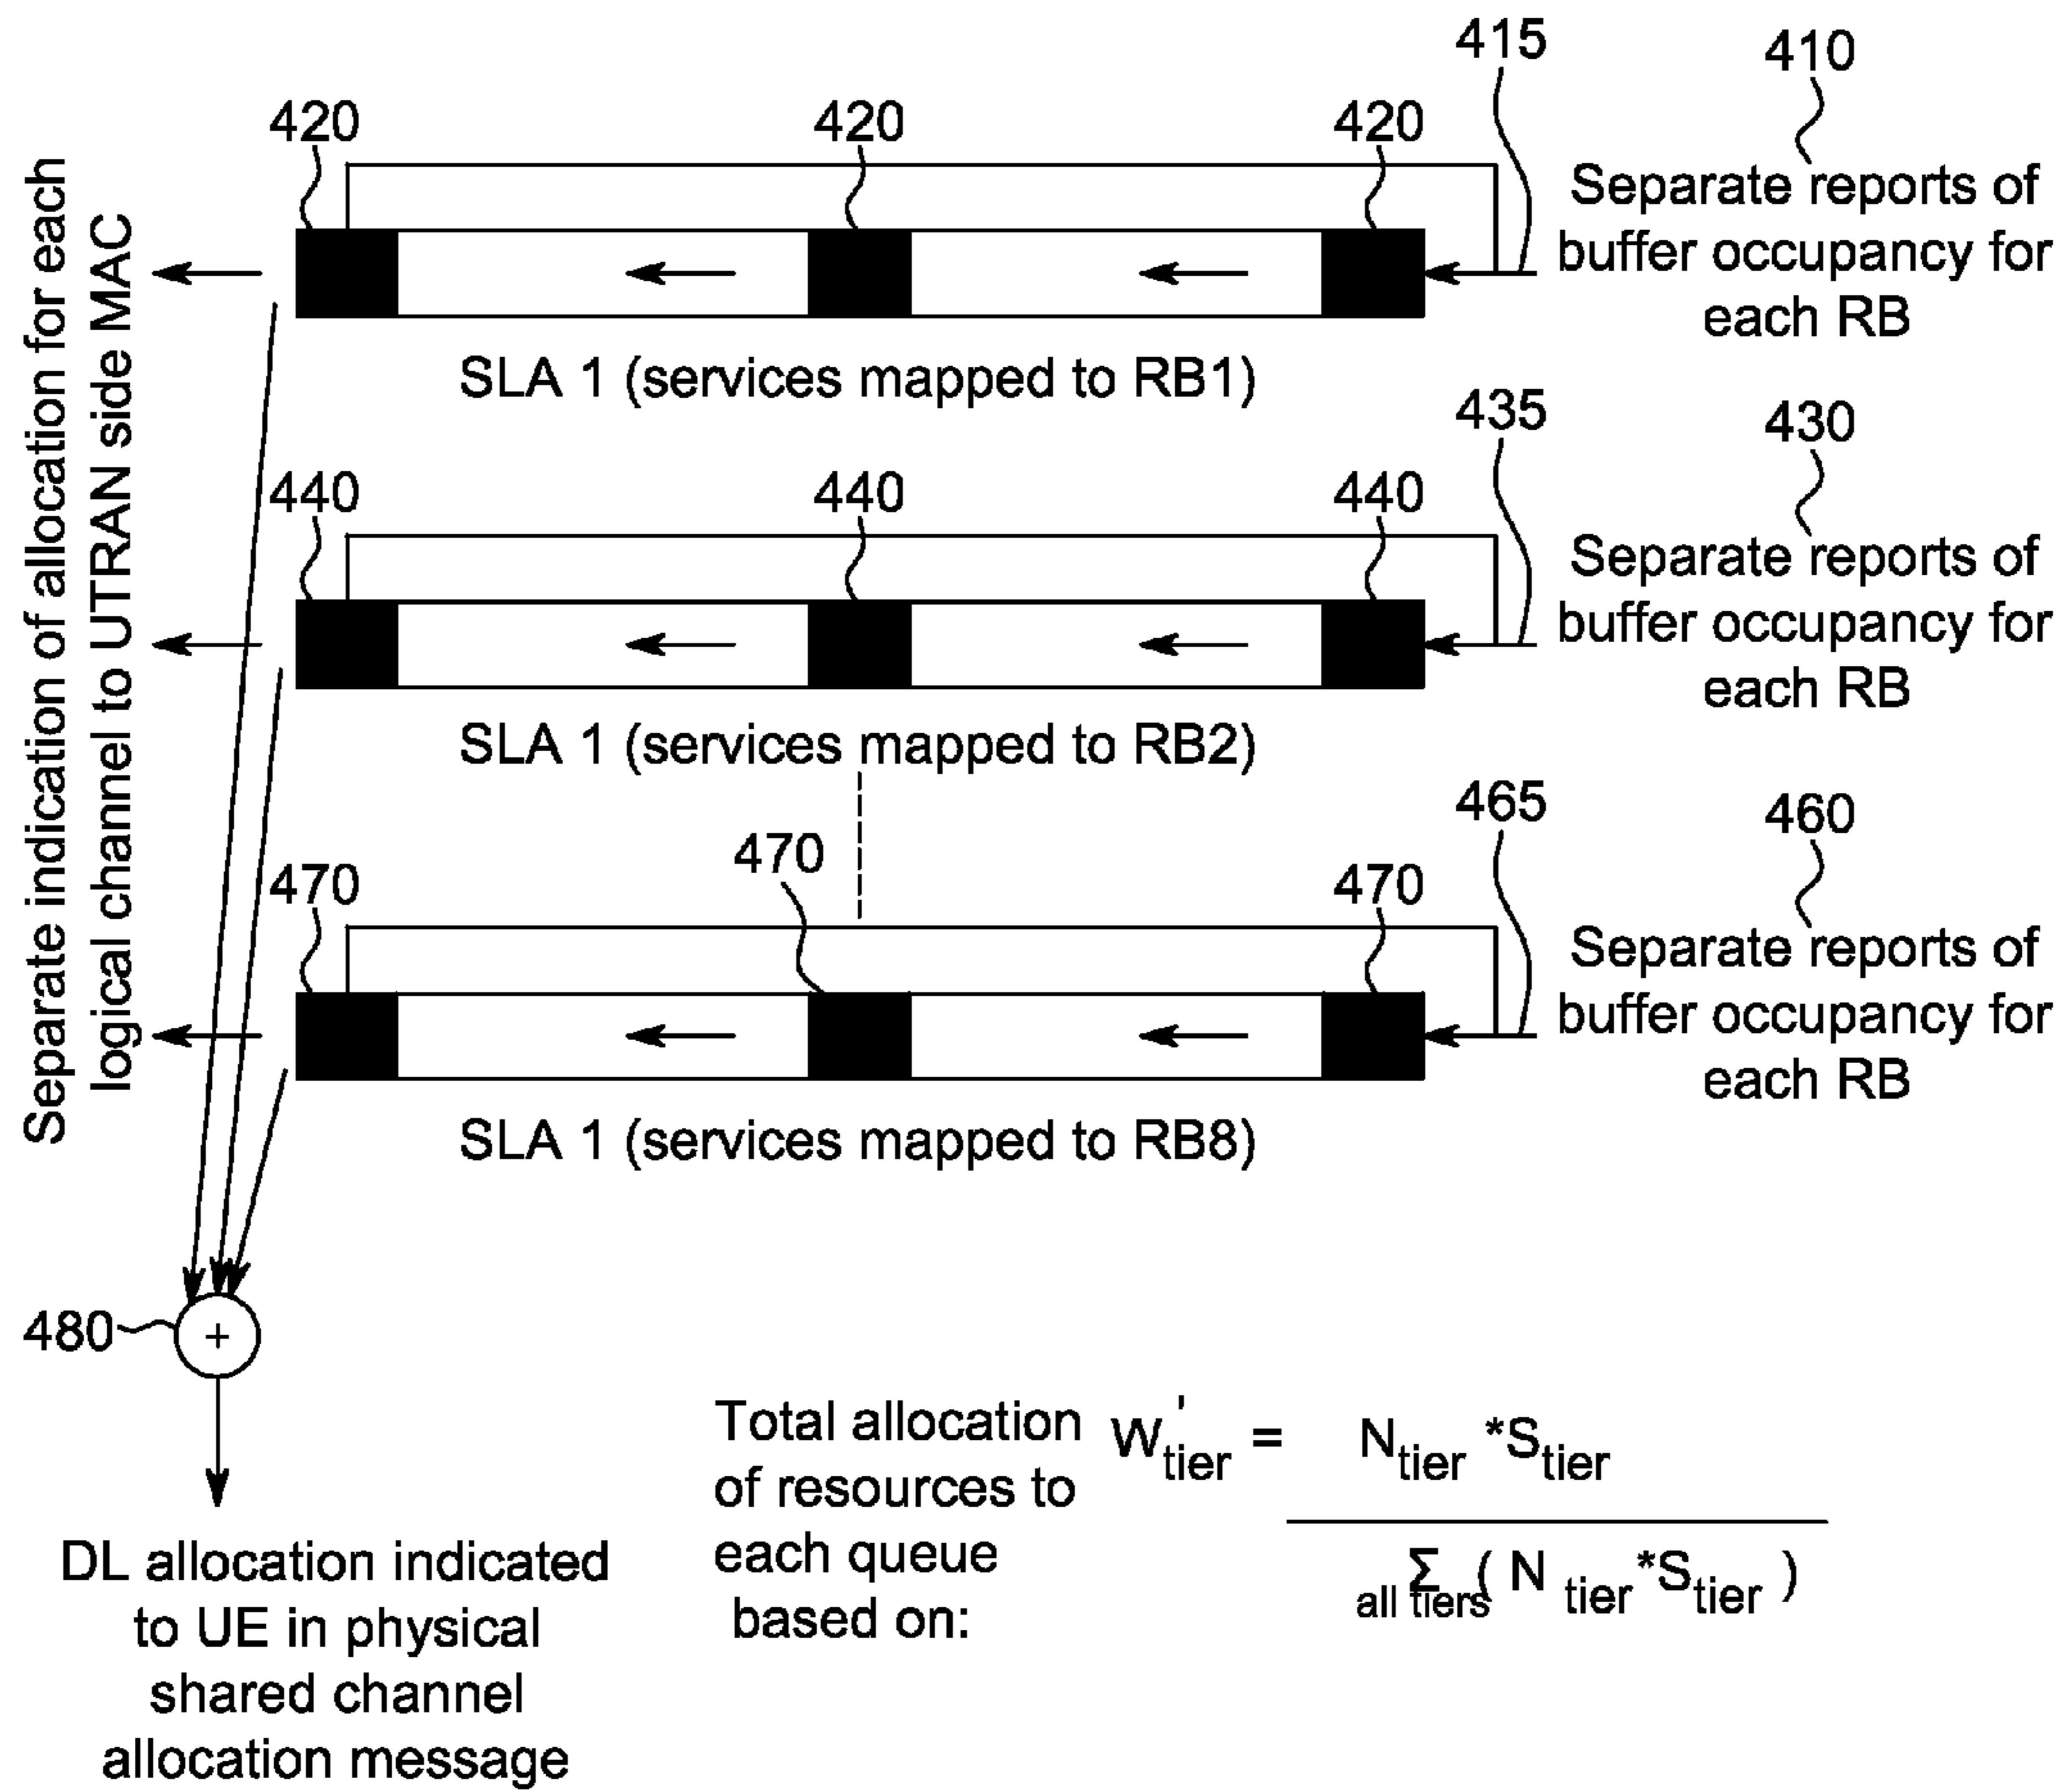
Separate indication of allocation for each logical channel to UTRAN side MAC

415

410

420

420

420

Separate reports of buffer occupancy for each RB

SLA 1 (services mapped to RB1)

435

430

440

440

440

Separate reports of buffer occupancy for each RB

SLA 1 (services mapped to RB2)

465

460

470

470

470

Separate reports of buffer occupancy for each RB

SLA 1 (services mapped to RB8)

480

+

DL allocation indicated to UE in physical shared channel allocation message

Total allocation of resources to each queue based on:

$W'_{tier} = \frac{N_{tier} * S_{tier}}{\sum_{all\ tiers} ( N_{tier} * S_{tier} )}$